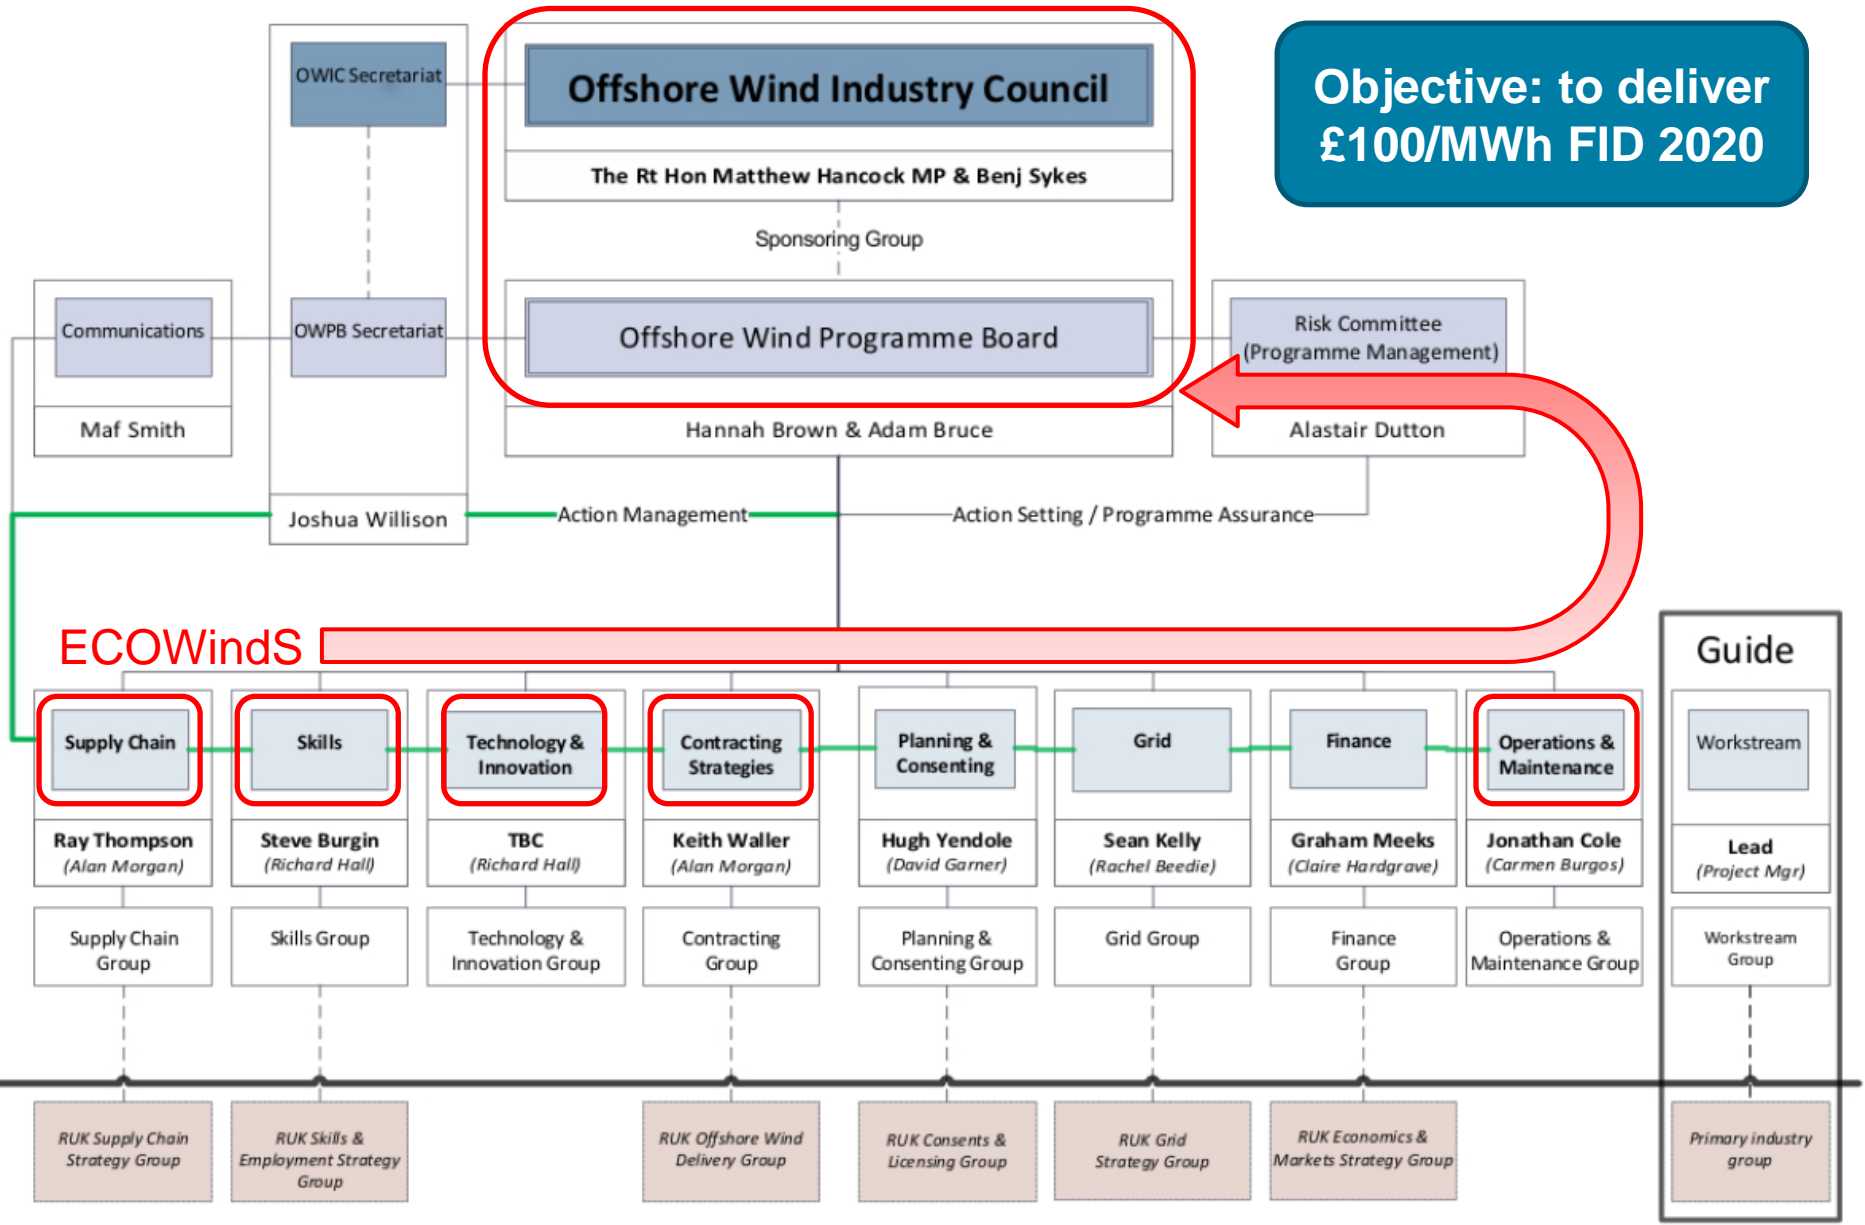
OWIC Secretariat

Offshore Wind Industry Council

The Rt Hon Matthew Hancock MP & Benj Sykes

Objective: to deliver £100/MWh FID 2020

Sponsoring Group

Communications

Maf Smith

OWPB Secretariat

Offshore Wind Programme Board

Hannah Brown & Adam Bruce

Risk Committee (Programme Management)

Alastair Dutton

Joshua Willison

Action Management

Action Setting / Programme Assurance

ECOWindS

Guide

| Supply Chain | Skills | Technology & Innovation | Contracting Strategies | Planning & Consenting | Grid | Finance | Operations & Maintenance | Workstream |
|---|---|---|---|---|---|---|---|---|
| Ray Thompson (Alan Morgan) | Steve Burgin (Richard Hall) | TBC (Richard Hall) | Keith Waller (Alan Morgan) | Hugh Yendole (David Garner) | Sean Kelly (Rachel Beedie) | Graham Meeks (Claire Hardgrave) | Jonathan Cole (Carmen Burgos) | Lead (Project Mgr) |
| Supply Chain Group | Skills Group | Technology & Innovation Group | Contracting Group | Planning & Consenting Group | Grid Group | Finance Group | Operations & Maintenance Group | Workstream Group |
| RUK Supply Chain Strategy Group | RUK Skills & Employment Strategy Group | | RUK Offshore Wind Delivery Group | RUK Consents & Licensing Group | RUK Grid Strategy Group | RUK Economics & Markets Strategy Group | | Primary industry group |